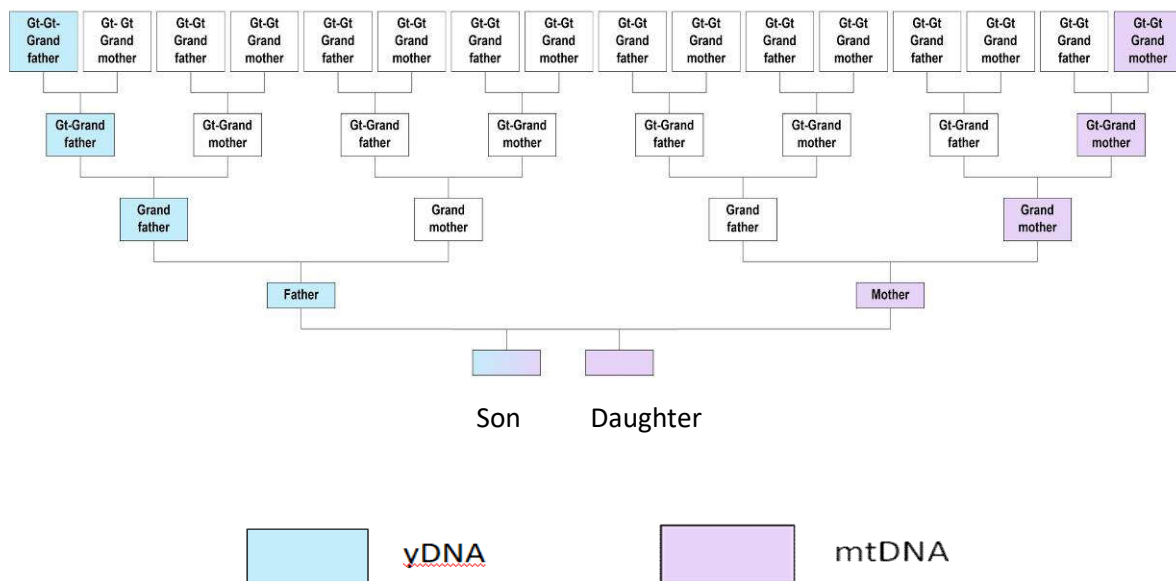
Gt-Gt-Grand father
Gt- Gt Grand mother
Gt-Gt Grand father
Gt-Gt Grand mother
Gt-Gt Grand father
Gt-Gt Grand mother
Gt-Gt Grand father
Gt-Gt Grand mother
Gt-Gt Grand father
Gt-Gt Grand mother
Gt-Gt Grand father
Gt-Gt Grand mother
Gt-Gt Grand father
Gt-Gt Grand mother
Gt-Gt Grand father
Gt-Gt Grand mother

Gt-Grand father
Gt-Grand mother
Gt-Grand father
Gt-Grand mother
Gt-Grand father
Gt-Grand mother
Gt-Grand father
Gt-Grand mother

Grand father
Grand mother
Grand father
Grand mother

Father
Mother

Son Daughter

yDNA
mtDNA